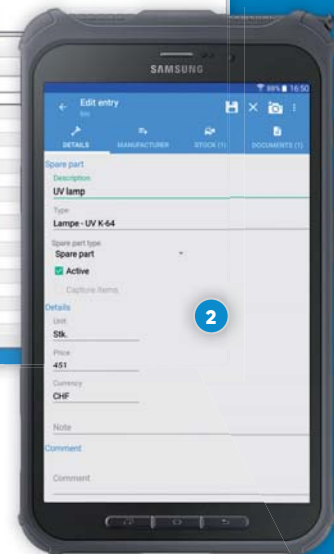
SAMSUNG

88% 16:50

Edit entry

DETAILS

MANUFACTURER

STOCK (1)

DOCUMENTS (1)

Spare part

Description

UV lamp

Type

Lampe - UV K-64

Spare part type

Spare part

Active

Capture items

Details

Unit

Stk.

Price

451

Currency

CHF

Note

Comment

Comment

2

SAMSUNG